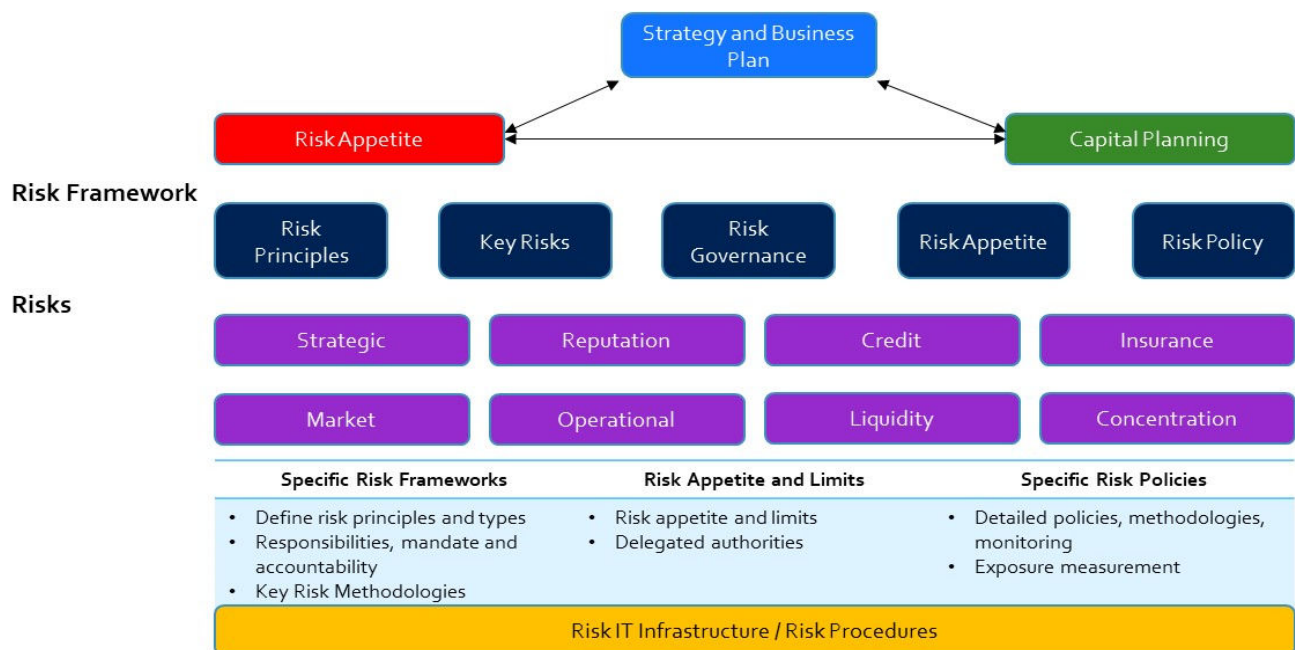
Strategy and Business Plan

Risk Appetite

Capital Planning

Risk Framework

Risk Principles

Key Risks

Risk Governance

Risk Appetite

Risk Policy

Risks

Strategic

Reputation

Credit

Insurance

Market

Operational

Liquidity

Concentration

Specific Risk Frameworks

• Define risk principles and types
• Responsibilities, mandate and accountability
• Key Risk Methodologies

Risk Appetite and Limits

• Risk appetite and limits
• Delegated authorities

Specific Risk Policies

• Detailed policies, methodologies, monitoring
• Exposure measurement

Risk IT Infrastructure / Risk Procedures